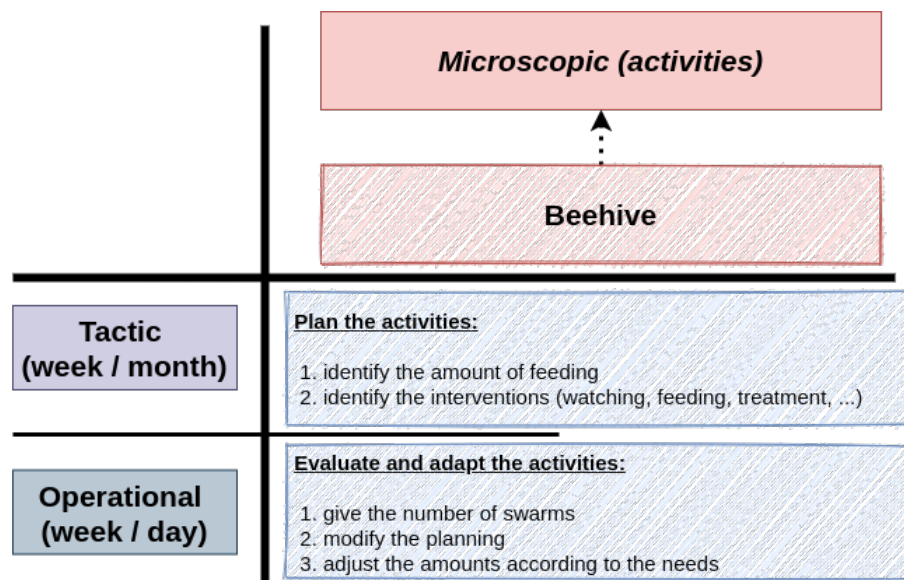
Microscopic (activities)

Beehive

Tactic
(week / month)

Plan the activities:

1. identify the amount of feeding
2. identify the interventions (watching, feeding, treatment, ...)

Operational
(week / day)

Evaluate and adapt the activities:

1. give the number of swarms
2. modify the planning
3. adjust the amounts according to the needs